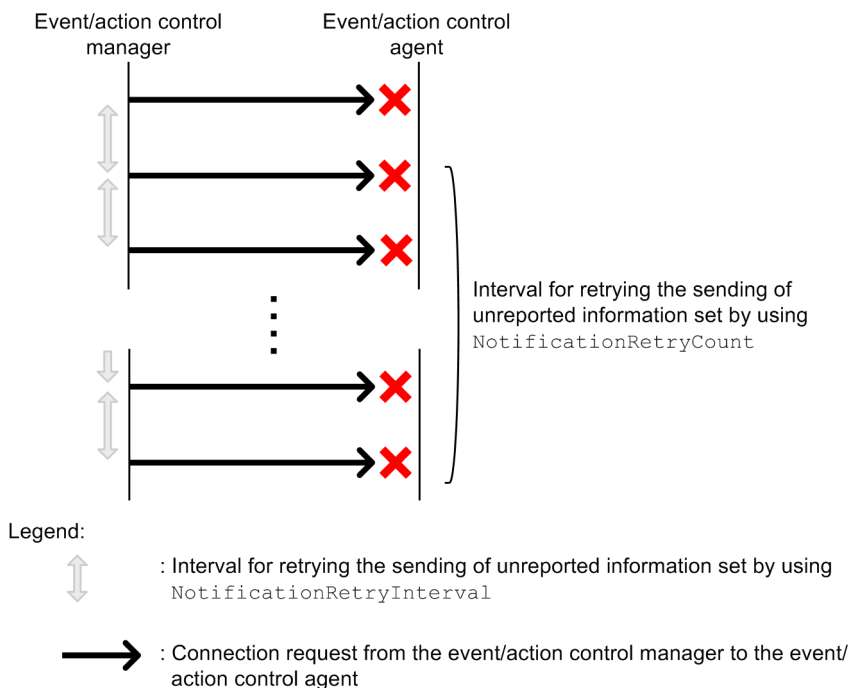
Event/action control manager

Event/action control agent

Interval for retrying the sending of unreported information set by using NotificationRetryCount

Legend:

: Interval for retrying the sending of unreported information set by using NotificationRetryInterval

: Connection request from the event/action control manager to the event/action control agent